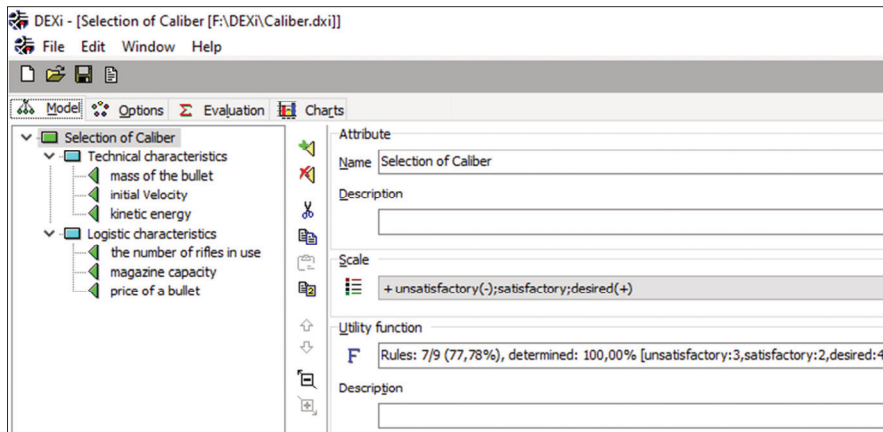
DEXi - [Selection of Caliber [F:\DEXi\Caliber.dxi]]
File Edit Window Help

Model Options Evaluation Charts

Selection of Caliber
Technical characteristics
mass of the bullet
initial Velocity
kinetic energy
Logistic characteristics
the number of rifles in use
magazine capacity
price of a bullet

Attribute
Name Selection of Caliber
Description

Scale
+ unsatisfactory(-);satisfactory;desired(+)

Utility function
F Rules: 7/9 (77,78%), determined: 100,00% [unsatisfactory:3,satisfactory:2,desired:4
Description